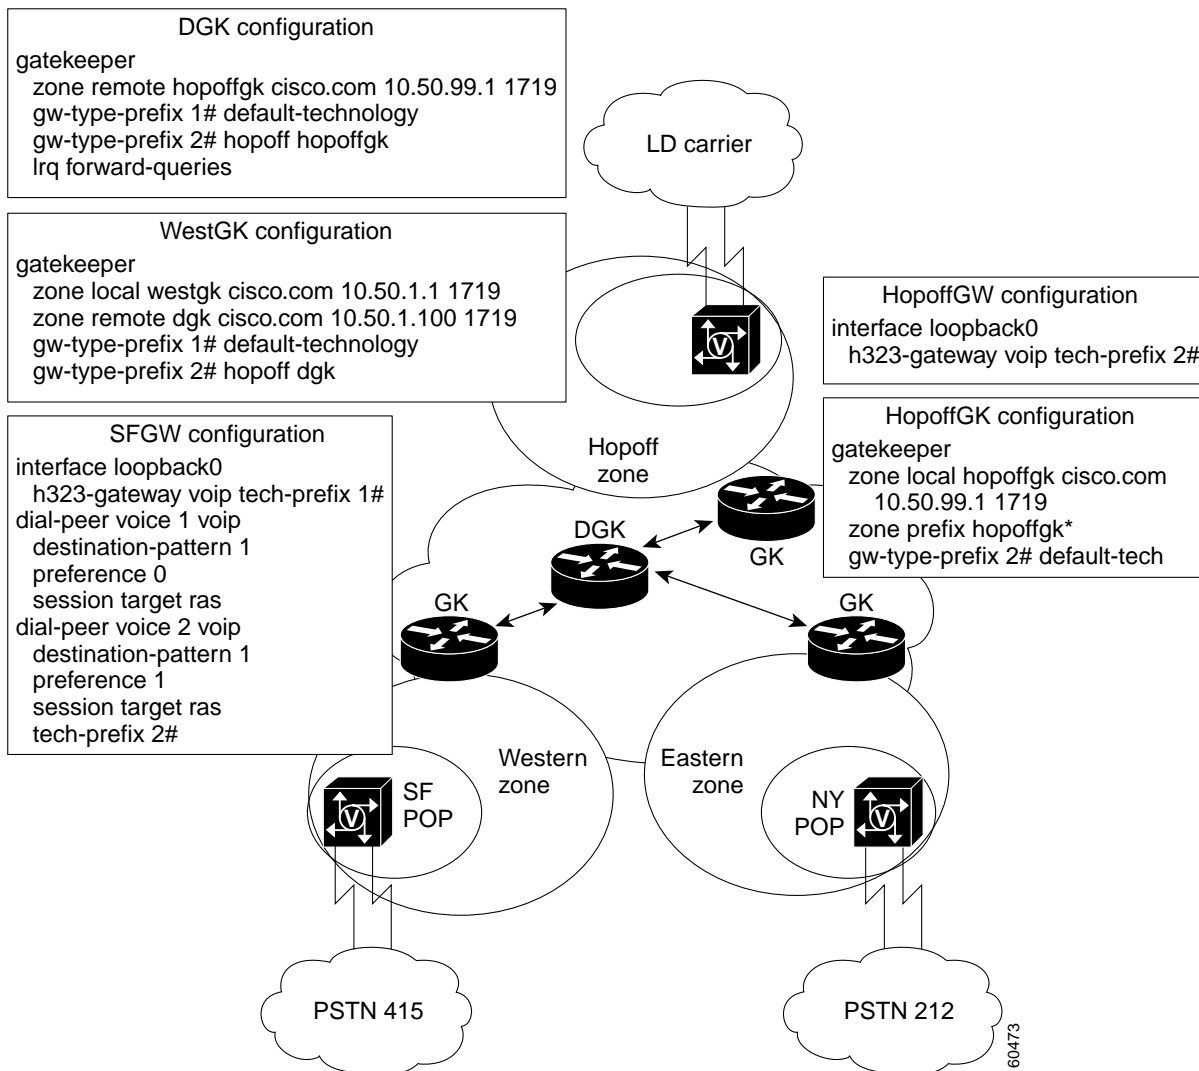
DGK configuration
gatekeeper
zone remote hopoffgk cisco.com 10.50.99.1 1719
gw-type-prefix 1# default-technology
gw-type-prefix 2# hopoff hopoffgk
lrq forward-queries

LD carrier

WestGK configuration
gatekeeper
zone local westgk cisco.com 10.50.1.1 1719
zone remote dgk cisco.com 10.50.1.100 1719
gw-type-prefix 1# default-technology
gw-type-prefix 2# hopoff dgk

HopoffGW configuration
interface loopback0
h323-gateway voip tech-prefix 2#

SFGW configuration
interface loopback0
h323-gateway voip tech-prefix 1#
dial-peer voice 1 voip
destination-pattern 1
preference 0
session target ras
dial-peer voice 2 voip
destination-pattern 1
preference 1
session target ras
tech-prefix 2#

Hopoff zone

HopoffGK configuration
gatekeeper
zone local hopoffgk cisco.com 10.50.99.1 1719
zone prefix hopoffgk*
gw-type-prefix 2# default-tech

DGK

GK

GK

GK

Western zone

Eastern zone

SF POP

NY POP

PSTN 415

PSTN 212

60473